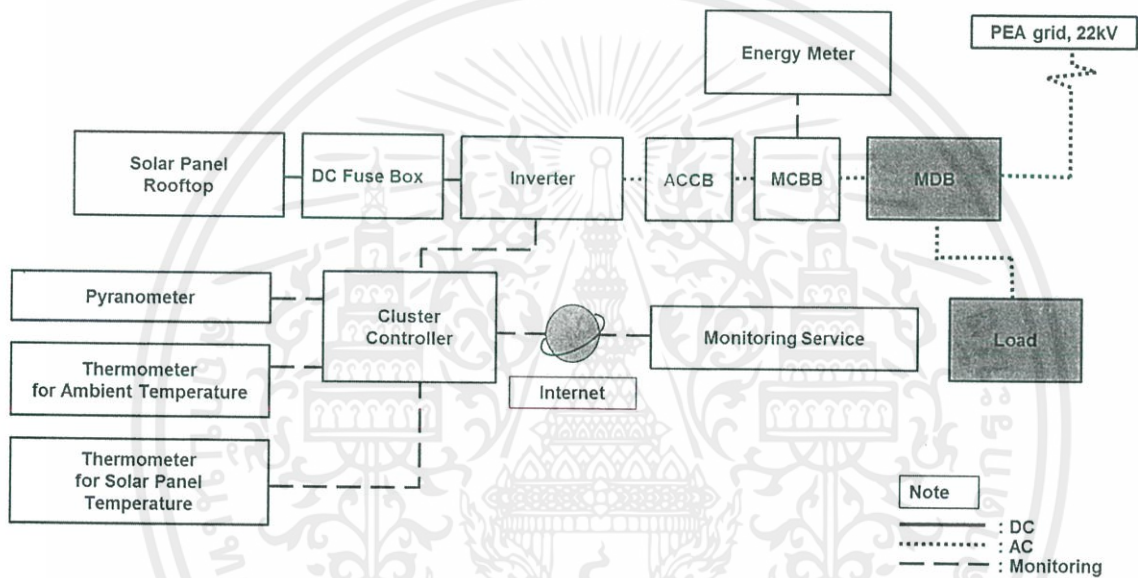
PEA grid, 22kV

Energy Meter

Solar Panel Rooftop

DC Fuse Box

Inverter

ACCB

MCBB

MDB

Pyranometer

Cluster Controller

Monitoring Service

Load

Thermometer for Ambient Temperature

Internet

Thermometer for Solar Panel Temperature

Note

: DC

: AC

: Monitoring